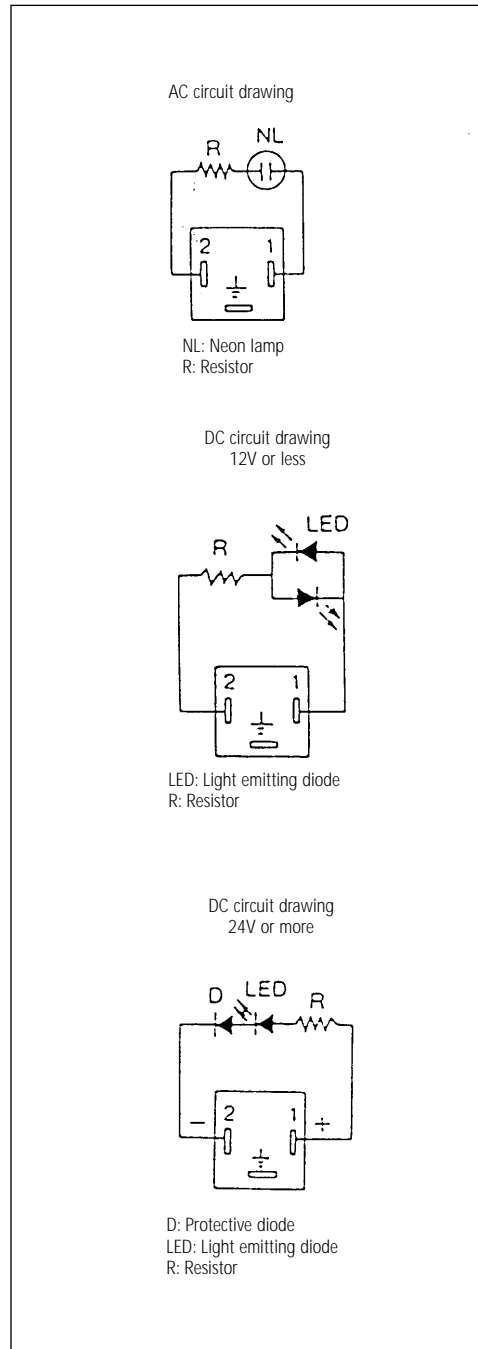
AC circuit drawing

R NL

2 1

NL: Neon lamp
R: Resistor

DC circuit drawing
12V or less

R LED

2 1

LED: Light emitting diode
R: Resistor

DC circuit drawing
24V or more

D LED R

− 2 1 +

D: Protective diode
LED: Light emitting diode
R: Resistor